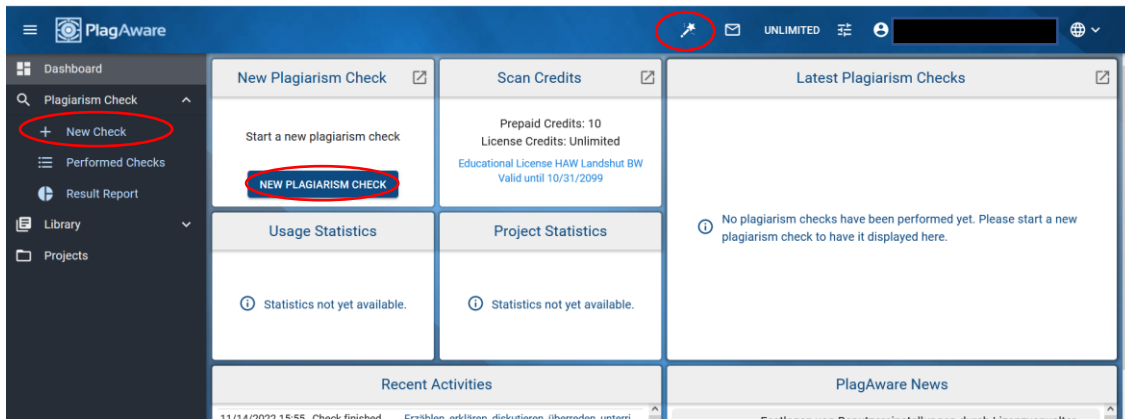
PlagAware

UNLIMITED

Dashboard
Plagiarism Check
+ New Check
Performed Checks
Result Report
Library
Projects

New Plagiarism Check
Start a new plagiarism check
NEW PLAGIARISM CHECK

Scan Credits
Prepaid Credits: 10
License Credits: Unlimited
Educational License HAW Landshut BW
Valid until 10/31/2099

Latest Plagiarism Checks
No plagiarism checks have been performed yet. Please start a new plagiarism check to have it displayed here.

Usage Statistics
Statistics not yet available.

Project Statistics
Statistics not yet available.

Recent Activities
11/14/2022 15:55 Check finished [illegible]

PlagAware News
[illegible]